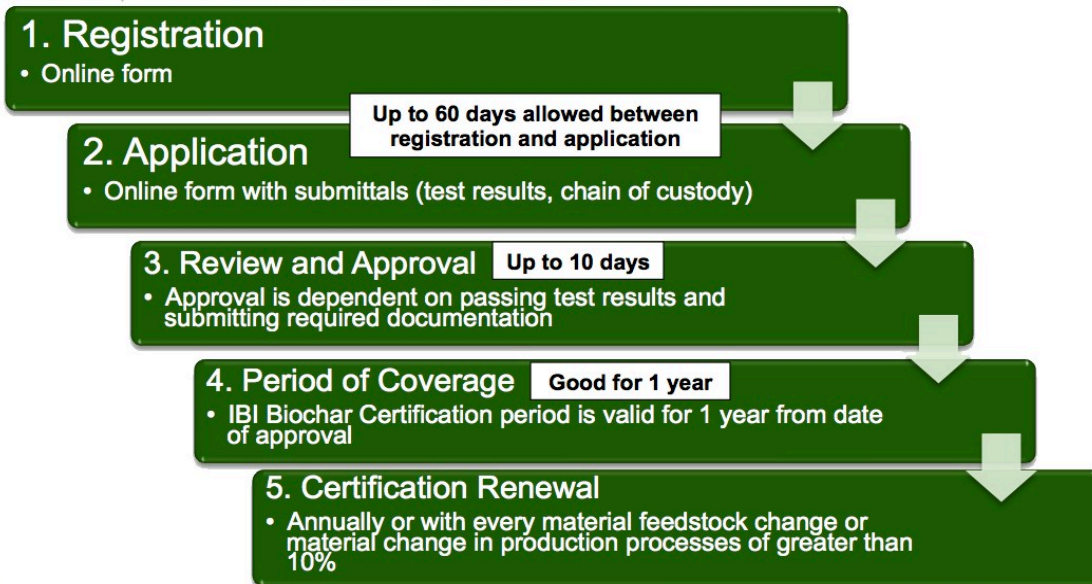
1. Registration
• Online form

Up to 60 days allowed between registration and application

2. Application
• Online form with submittals (test results, chain of custody)

3. Review and Approval

Up to 10 days

• Approval is dependent on passing test results and submitting required documentation

4. Period of Coverage

Good for 1 year

• IBI Biochar Certification period is valid for 1 year from date of approval

5. Certification Renewal
• Annually or with every material feedstock change or material change in production processes of greater than 10%